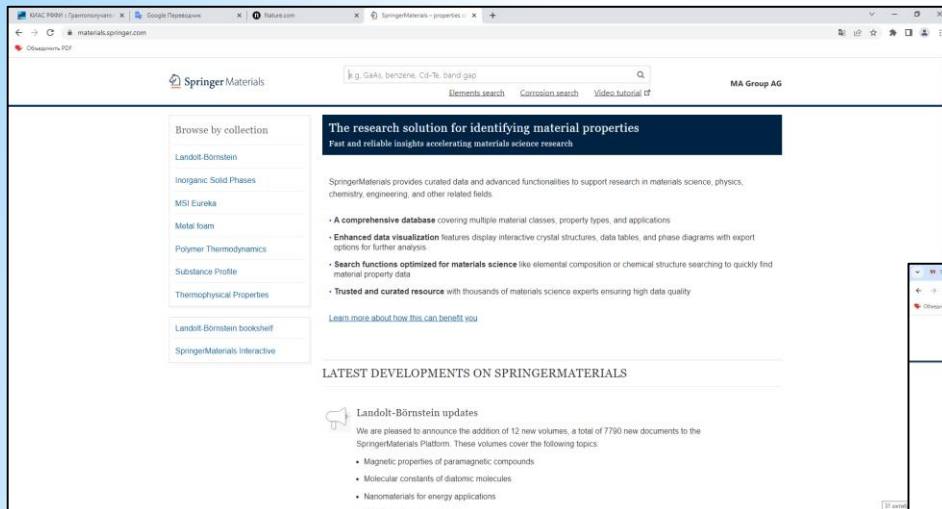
КИАС РФФИ : Грантополучател | Google Переводчик | Nature.com | SpringerMaterials – properties | +

materials.springer.com

Объединить PDF

Springer Materials

e.g. GaAs, benzene, Cd-Te, band gap

Elements search Corrosion search Video tutorial

MA Group AG

Browse by collection

Landolt-Börnstein

Inorganic Solid Phases

MSI Eureka

Metal foam

Polymer Thermodynamics

Substance Profile

Thermophysical Properties

Landolt-Börnstein bookshelf

SpringerMaterials Interactive

The research solution for identifying material properties

Fast and reliable insights accelerating materials science research

SpringerMaterials provides curated data and advanced functionalities to support research in materials science, physics, chemistry, engineering, and other related fields.

• **A comprehensive database** covering multiple material classes, property types, and applications

• **Enhanced data visualization** features display interactive crystal structures, data tables, and phase diagrams with export options for further analysis

• **Search functions optimized for materials science** like elemental composition or chemical structure searching to quickly find material property data

• **Trusted and curated resource** with thousands of materials science experts ensuring high data quality

Learn more about how this can benefit you

LATEST DEVELOPMENTS ON SPRINGERMATERIALS

Landolt-Börnstein updates

We are pleased to announce the addition of 12 new volumes, a total of 7790 new documents to the SpringerMaterials Platform. These volumes cover the following topics:

• Magnetic properties of paramagnetic compounds

• Molecular constants of diatomic molecules

• Nanomaterials for energy applications

Объеди

21 октяб